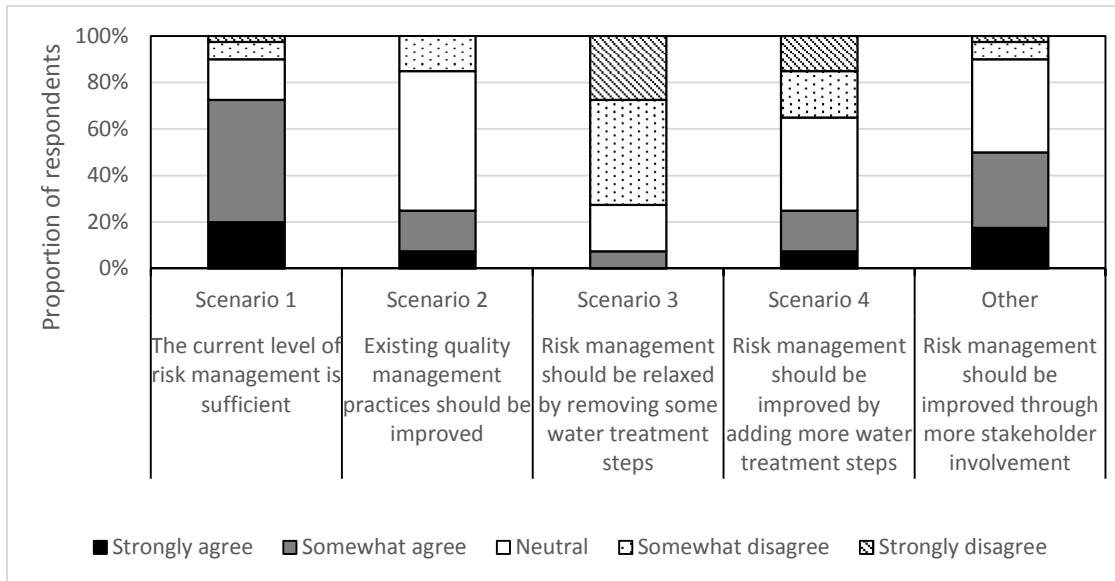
Proportion of respondents

100%
80%
60%
40%
20%
0%

| Scenario 1 | Scenario 2 | Scenario 3 | Scenario 4 | Other |
|---|---|---|---|---|
| The current level of risk management is sufficient | Existing quality management practices should be improved | Risk management should be relaxed by removing some water treatment steps | Risk management should be improved by adding more water treatment steps | Risk management should be improved through more stakeholder involvement |

Strongly agree
Somewhat agree
Neutral
Somewhat disagree
Strongly disagree